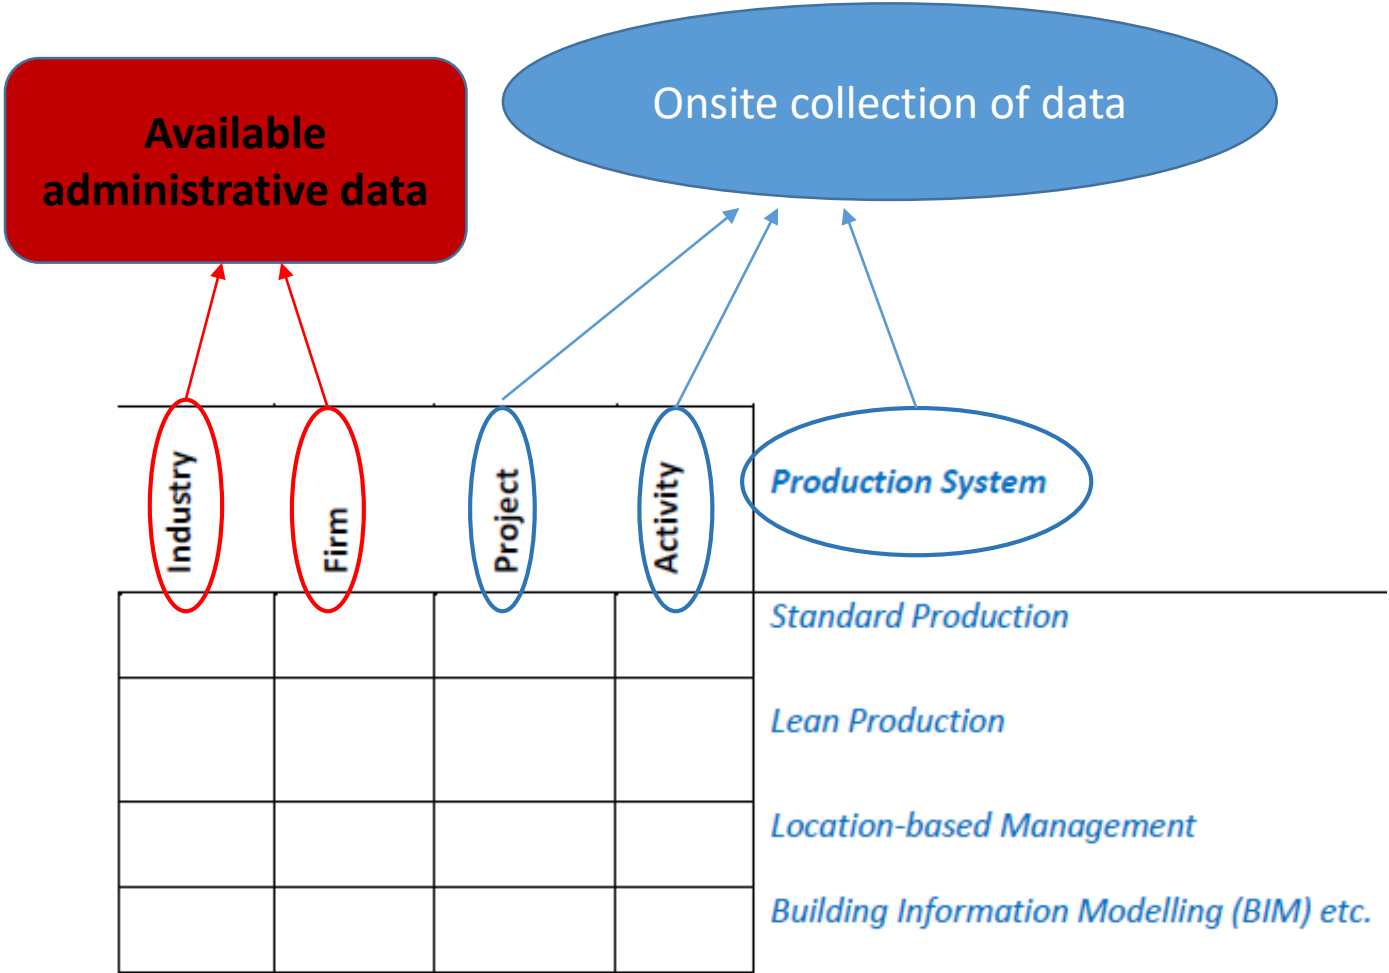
Available administrative data

Onsite collection of data

| Industry | Firm | Project | Activity | Production System |
|---|---|---|---|---|
| | | | | Standard Production |
| | | | | Lean Production |
| | | | | Location-based Management |
| | | | | Building Information Modelling (BIM) etc. |